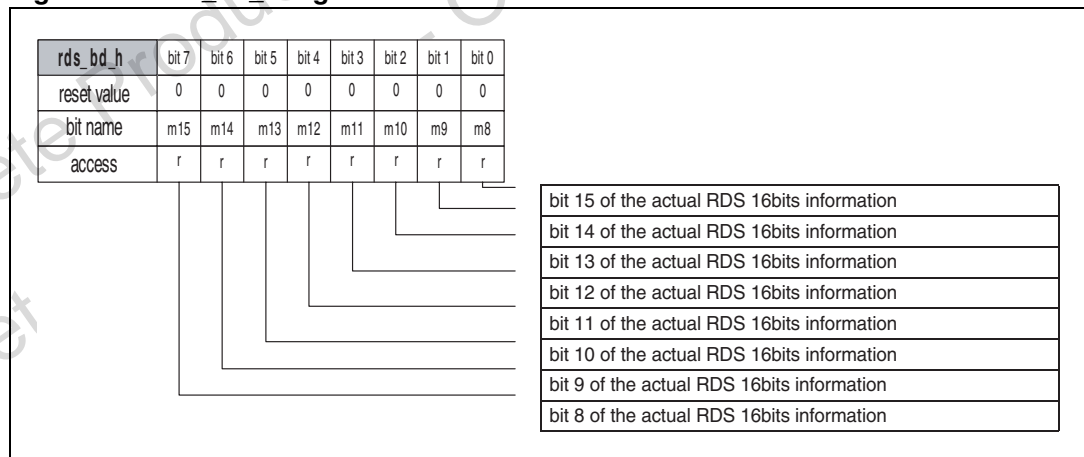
| rds_bd_h | bit 7 | bit 6 | bit 5 | bit 4 | bit 3 | bit 2 | bit 1 | bit 0 |
|---|---|---|---|---|---|---|---|---|
| reset value | 0 | 0 | 0 | 0 | 0 | 0 | 0 | 0 |
| bit name | m15 | m14 | m13 | m12 | m11 | m10 | m9 | m8 |
| access | r | r | r | r | r | r | r | r |

bit 15 of the actual RDS 16bits information
bit 14 of the actual RDS 16bits information
bit 13 of the actual RDS 16bits information
bit 12 of the actual RDS 16bits information
bit 11 of the actual RDS 16bits information
bit 10 of the actual RDS 16bits information
bit 9 of the actual RDS 16bits information
bit 8 of the actual RDS 16bits information